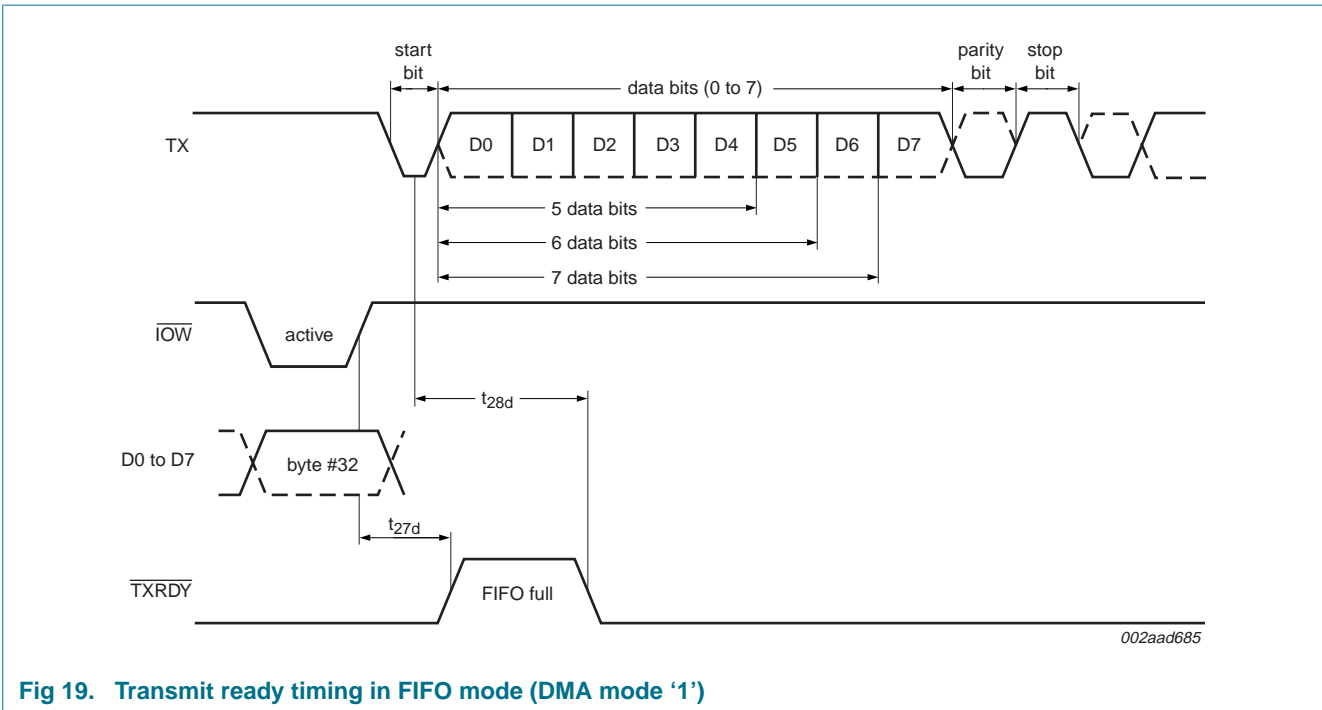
start bit

data bits (0 to 7)

parity bit

stop bit

TX

D0

D1

D2

D3

D4

D5

D6

D7

5 data bits

6 data bits

7 data bits

$\overline{IOW}$

active

$t_{28d}$

D0 to D7

byte #32

$t_{27d}$

$\overline{TXRDY}$

FIFO full

002aad685

Fig 19. Transmit ready timing in FIFO mode (DMA mode '1')